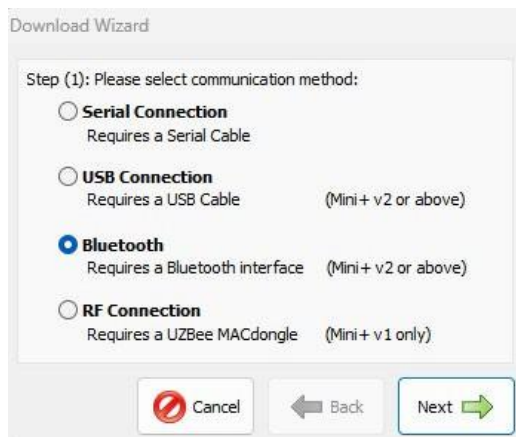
Download Wizard

Step (1): Please select communication method:

Serial Connection
Requires a Serial Cable

USB Connection
Requires a USB Cable (Mini+ v2 or above)

Bluetooth
Requires a Bluetooth interface (Mini+ v2 or above)

RF Connection
Requires a UZBee MACdongle (Mini+ v1 only)

Cancel Back Next